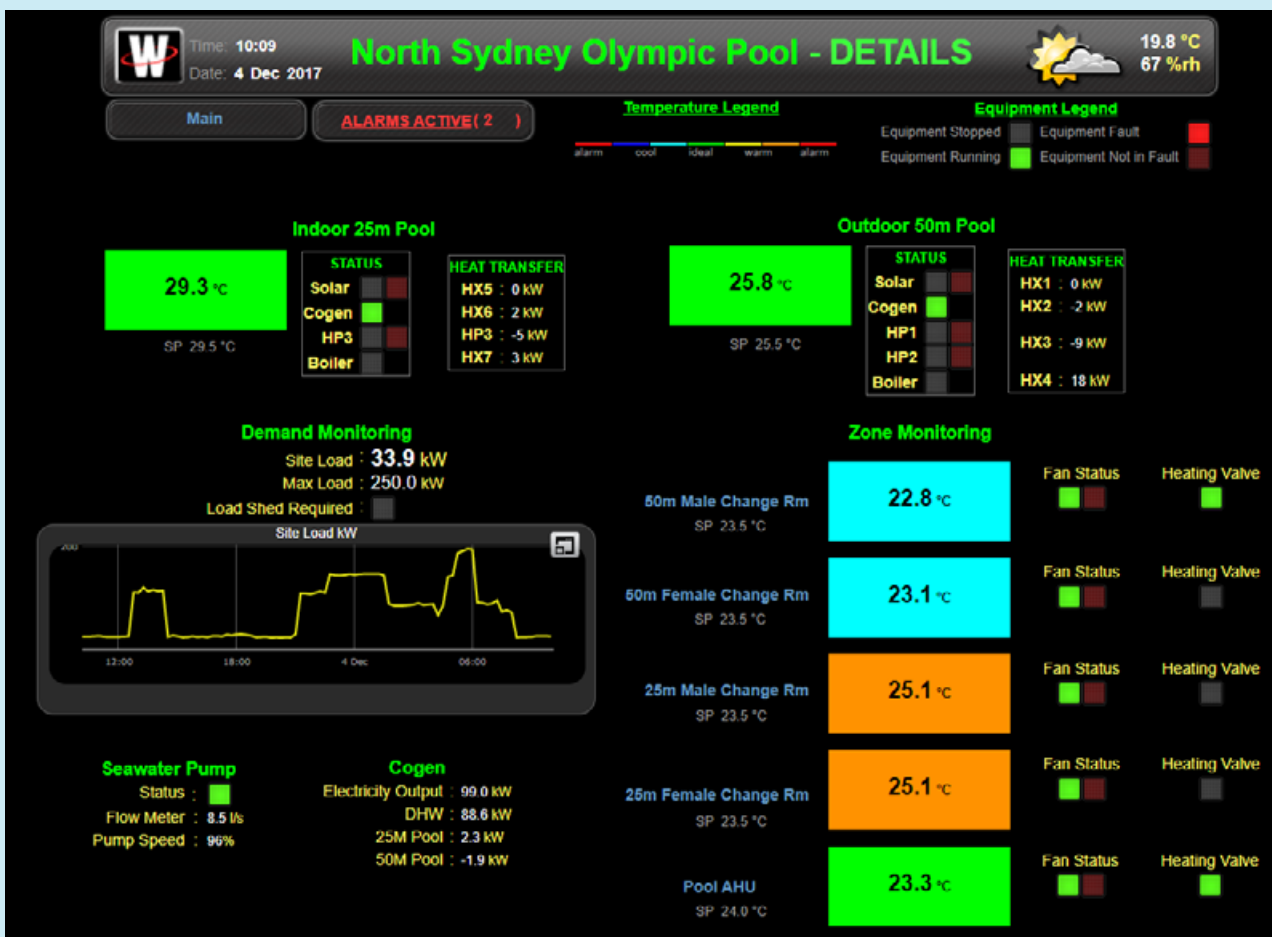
W Time: 10:09
Date: 4 Dec 2017

North Sydney Olympic Pool - DETAILS

19.8 °C
67 %rh

Main

ALARMS ACTIVE( 2 )

Temperature Legend
alarm cool ideal warm alarm

Equipment Legend
Equipment Stopped Equipment Fault
Equipment Running Equipment Not in Fault

Indoor 25m Pool

29.3 °C
SP 29.5 °C

STATUS
Solar
Cogen
HP3
Boiler

HEAT TRANSFER
HX5 : 0 kW
HX6 : 2 kW
HP3 : -5 kW
HX7 : 3 kW

Outdoor 50m Pool

25.8 °C
SP 25.5 °C

STATUS
Solar
Cogen
HP1
HP2
Boiler

HEAT TRANSFER
HX1 : 0 kW
HX2 : -2 kW
HX3 : -9 kW
HX4 : 18 kW

Demand Monitoring
Site Load : 33.9 kW
Max Load : 250.0 kW
Load Shed Required :

Site Load kW
200
12:00 18:00 4 Dec 06:00

Zone Monitoring

50m Male Change Rm
SP 23.5 °C
22.8 °C
Fan Status Heating Valve

50m Female Change Rm
SP 23.5 °C
23.1 °C
Fan Status Heating Valve

25m Male Change Rm
SP 23.5 °C
25.1 °C
Fan Status Heating Valve

25m Female Change Rm
SP 23.5 °C
25.1 °C
Fan Status Heating Valve

Pool AHU
SP 24.0 °C
23.3 °C
Fan Status Heating Valve

Seawater Pump
Status :
Flow Meter : 8.5 l/s
Pump Speed : 96%

Cogen
Electricity Output : 99.0 kW
DHW : 88.6 kW
25M Pool : 2.3 kW
50M Pool : -1.9 kW